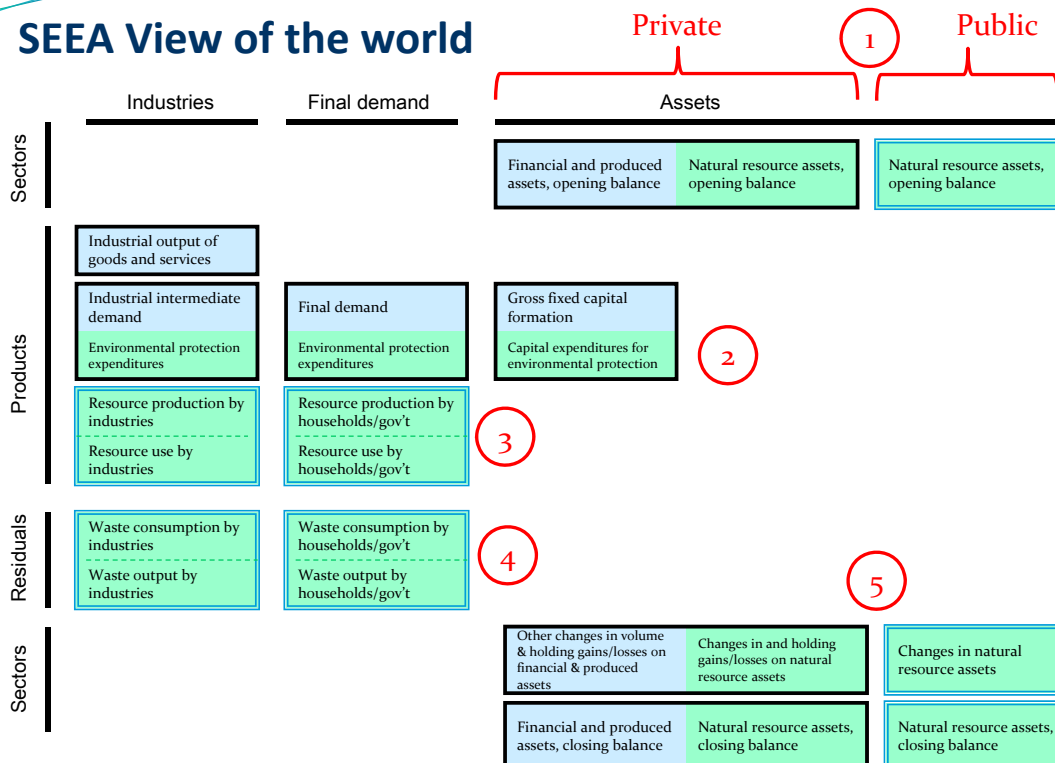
SEEA View of the world

Private

1

Public

Industries

Final demand

Assets

Sectors

Financial and produced assets, opening balance

Natural resource assets, opening balance

Natural resource assets, opening balance

Products

Industrial output of goods and services

Industrial intermediate demand

Environmental protection expenditures

Final demand

Environmental protection expenditures

Gross fixed capital formation

Capital expenditures for environmental protection

2

Resource production by industries

Resource use by industries

Resource production by households/gov't

Resource use by households/gov't

3

Residuals

Waste consumption by industries

Waste output by industries

Waste consumption by households/gov't

Waste output by households/gov't

4

5

Sectors

Other changes in volume & holding gains/losses on financial & produced assets

Changes in and holding gains/losses on natural resource assets

Changes in natural resource assets

Financial and produced assets, closing balance

Natural resource assets, closing balance

Natural resource assets, closing balance